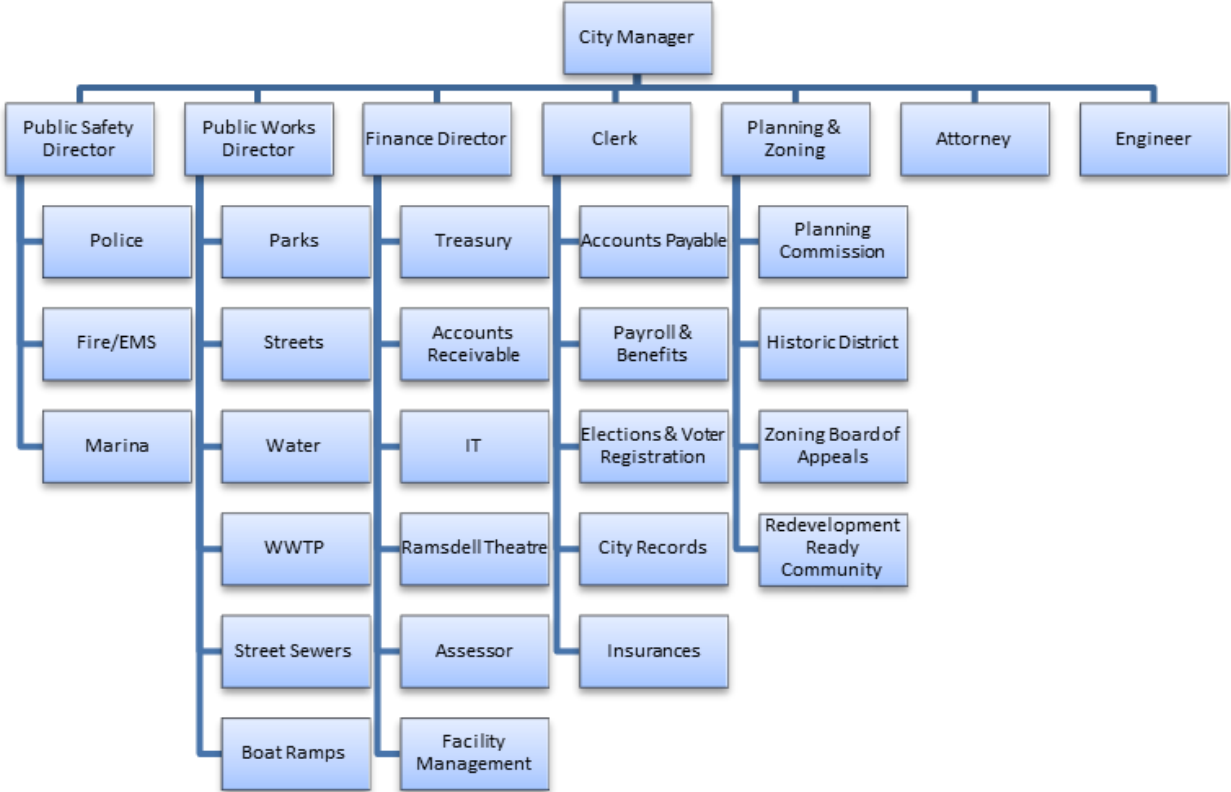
City Manager

Public Safety Director

Police

Fire/EMS

Marina

Public Works Director

Parks

Streets

Water

WWTP

Street Sewers

Boat Ramps

Finance Director

Treasury

Accounts Receivable

IT

Ramsdell Theatre

Assessor

Facility Management

Clerk

Accounts Payable

Payroll & Benefits

Elections & Voter Registration

City Records

Insurances

Planning & Zoning

Planning Commission

Historic District

Zoning Board of Appeals

Redevelopment Ready Community

Attorney

Engineer